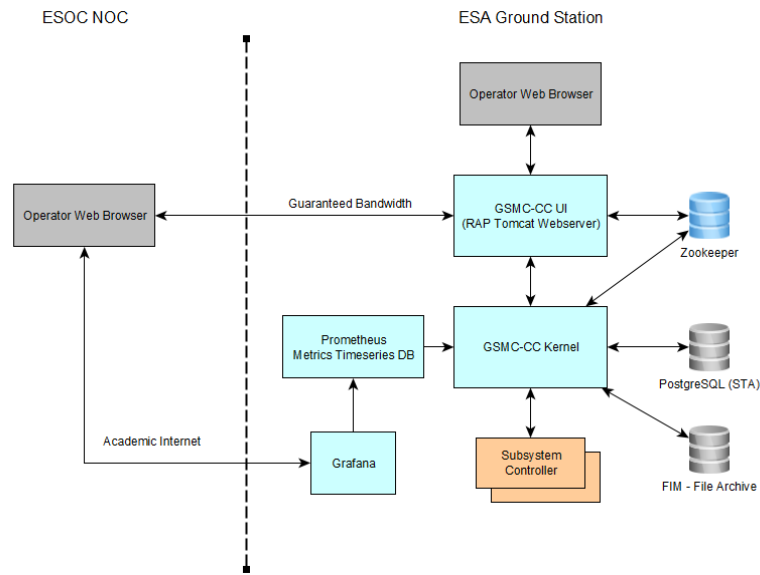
ESOC NOC

ESA Ground Station

Operator Web Browser

Operator Web Browser

Guaranteed Bandwidth

GSMC-CC UI
(RAP Tomcat Webserver)

Zookeeper

Prometheus
Metrics Timeseries DB

GSMC-CC Kernel

PostgreSQL (STA)

Academic Internet

Grafana

Subsystem
Controller

FIM - File Archive